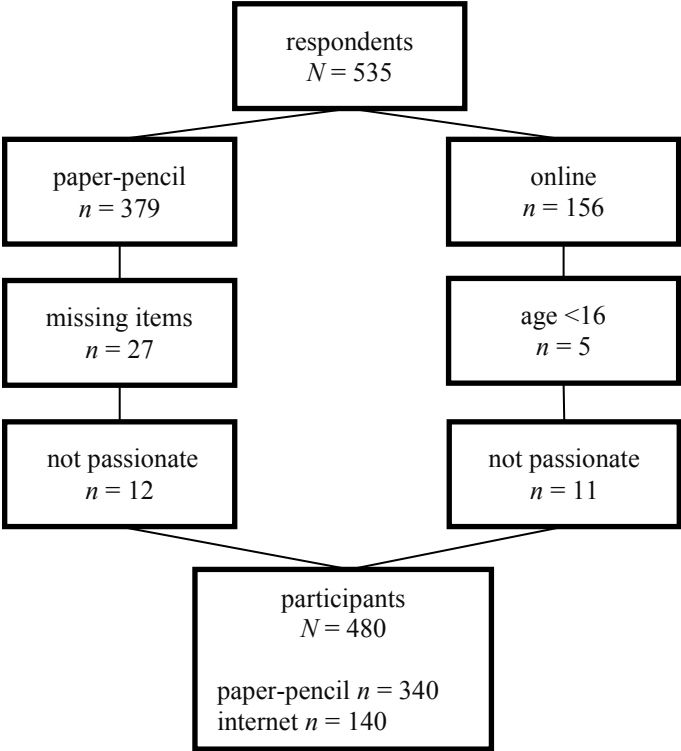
respondents
$N = 535$

paper-pencil
$n = 379$

missing items
$n = 27$

not passionate
$n = 12$

online
$n = 156$

age <16
$n = 5$

not passionate
$n = 11$

participants
$N = 480$

paper-pencil $n = 340$
internet $n = 140$